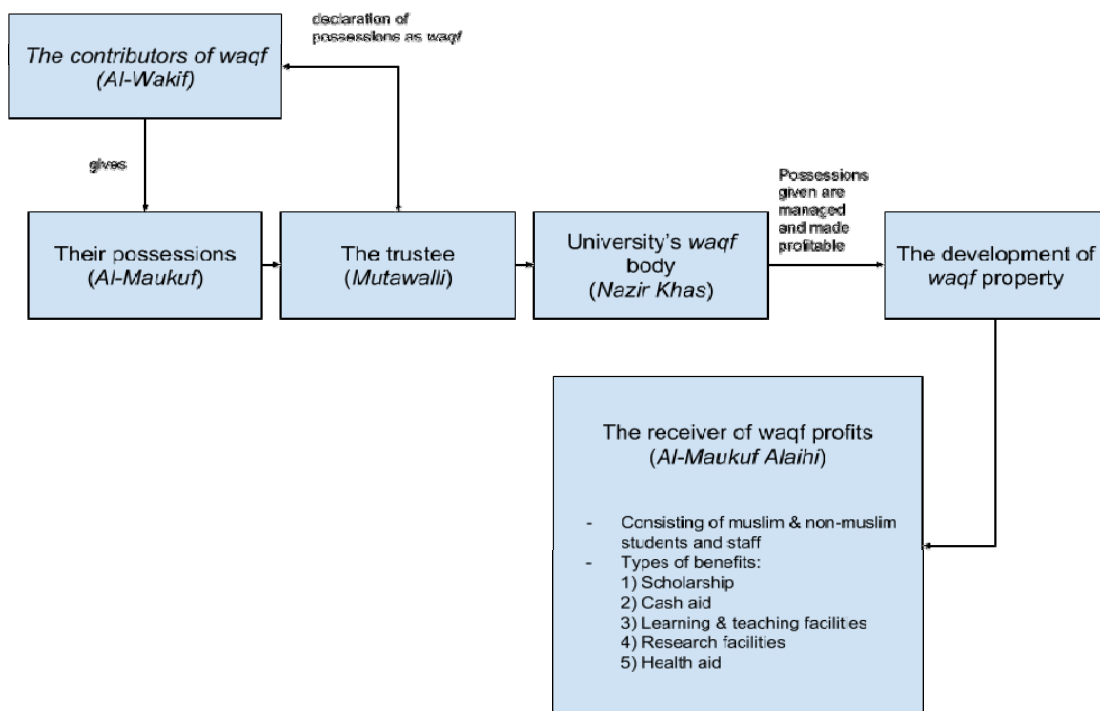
The contributors of waqf (Al-Wakif)

declaration of possessions as waqf

gives

Their possessions (Al-Maukuf)

The trustee (Mutawalli)

University's waqf body (Nazir Khas)

Possessions given are managed and made profitable

The development of waqf property

The receiver of waqf profits (Al-Maukuf Alaihi)

- Consisting of muslim & non-muslim students and staff
- Types of benefits:
1) Scholarship
2) Cash aid
3) Learning & teaching facilites
4) Research facilities
5) Health aid